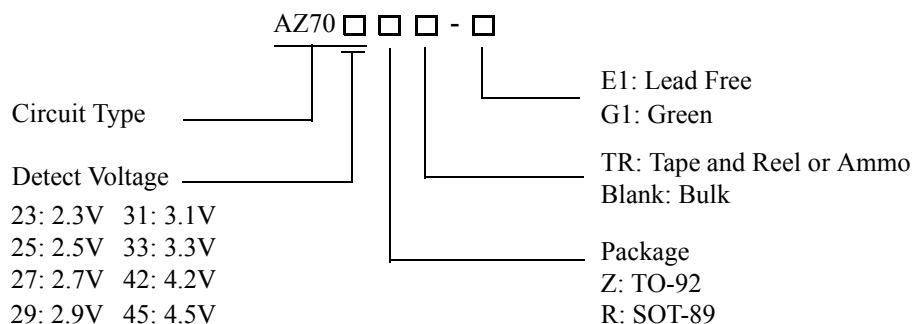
AZ70 □ □ □ - □

E1: Lead Free
G1: Green

Circuit Type

TR: Tape and Reel or Ammo
Blank: Bulk

Detect Voltage
23: 2.3V 31: 3.1V
25: 2.5V 33: 3.3V
27: 2.7V 42: 4.2V
29: 2.9V 45: 4.5V

Package
Z: TO-92
R: SOT-89